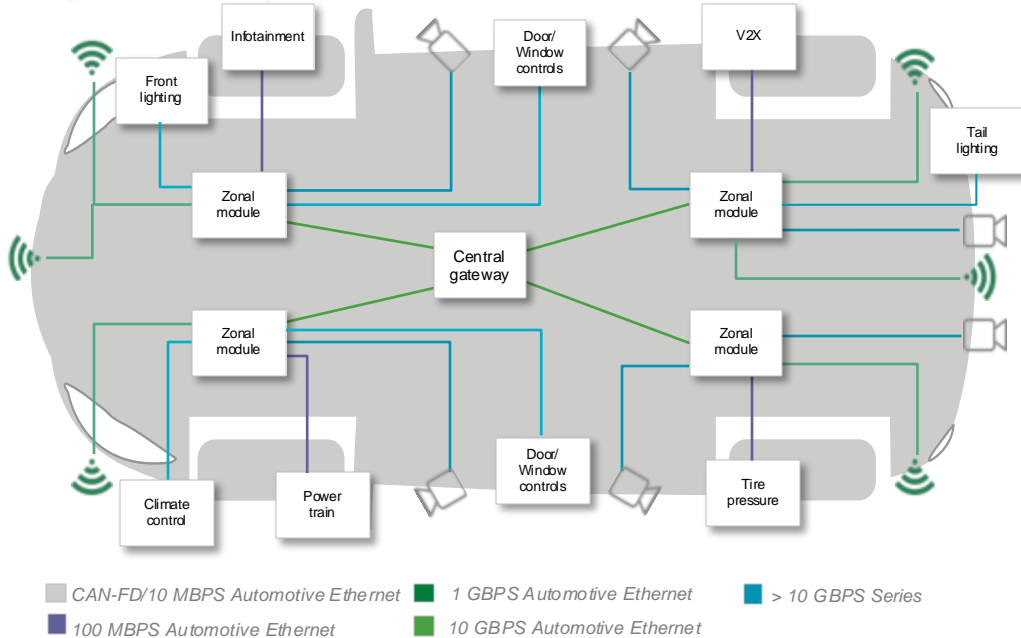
Infotainment

Door/ Window controls

V2X

Front lighting

Tail lighting

Zonal module

Zonal module

Central gateway

Zonal module

Zonal module

Door/ Window controls

Climate control

Power train

Tire pressure

CAN-FD/10 MBPS Automotive Ethernet

1 GBPS Automotive Ethernet

> 10 GBPS Series

100 MBPS Automotive Ethernet

10 GBPS Automotive Ethernet